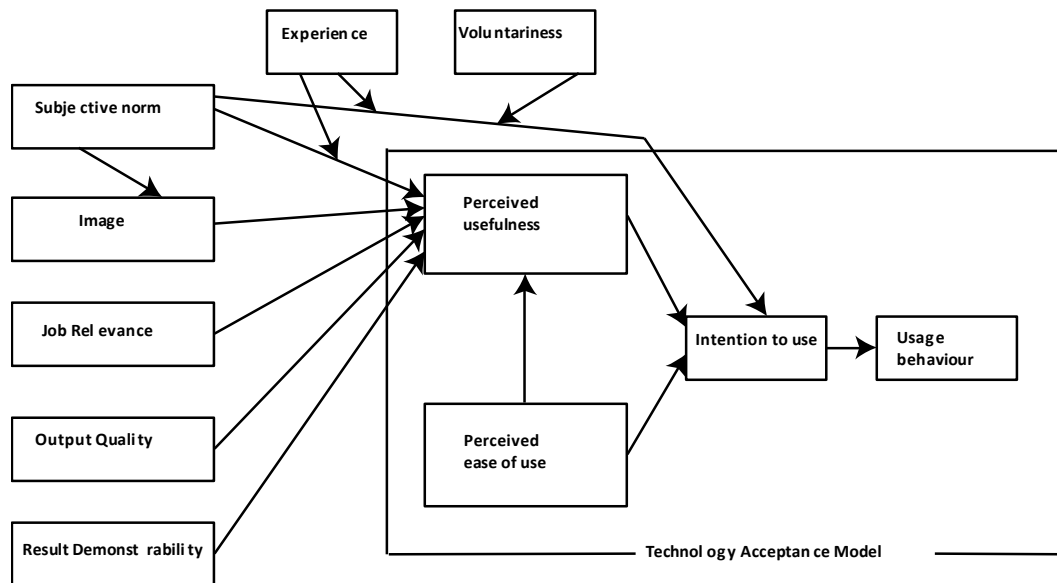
Experience

Voluntariness

Subjective norm

Image

Job Relevance

Output Quality

Result Demonstrability

Perceived usefulness

Perceived ease of use

Intention to use

Usage behaviour

Technology Acceptance Model